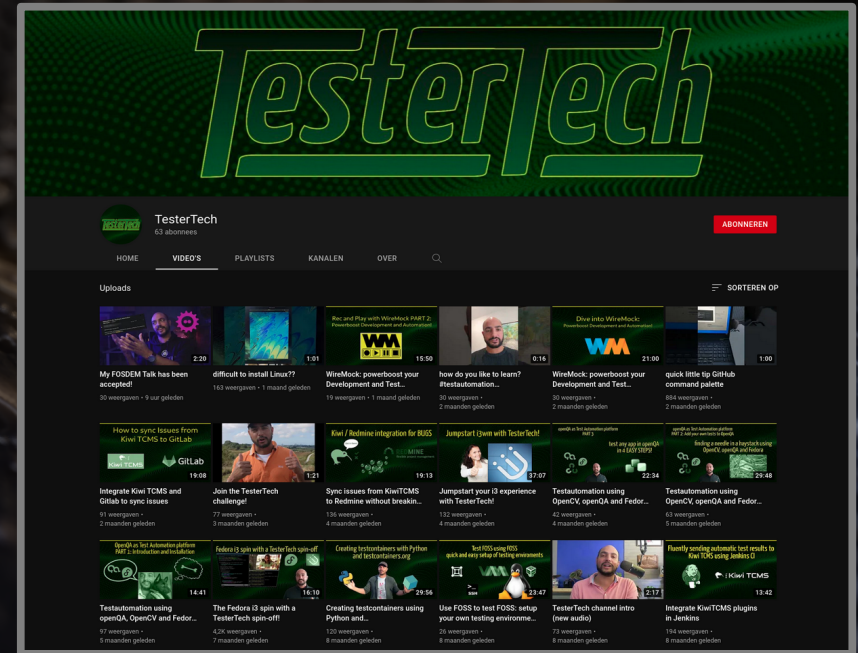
TesterTech

TesterTech
63 abonnees

ABONNEREN

HOME VIDEO'S PLAYLISTS KANALEN OVER

Uploads

SORTEREN OP

2:20
My FOSDEM Talk has been accepted!
30 weergaven • 9 uur geleden

1:01
difficult to install Linux??
163 weergaven • 1 maand geleden

Rec and Play with WireMock PART 2: Powerboost Development and Automation!
15:50
WireMock: powerboost your Development and Test...
19 weergaven • 1 maand geleden

0:16
how do you like to learn? #testautomation...
30 weergaven • 2 maanden geleden

Dive into WireMock: Powerboost Development and Automation!
21:00
WireMock: powerboost your Development and Test...
30 weergaven • 2 maanden geleden

1:00
quick little tip GitHub command palette
884 weergaven • 2 maanden geleden

How to sync Issues from Kiwi TCMS to GitLab
Kiwi TCMS GitLab
19:08
Integrate Kiwi TCMS and Gitlab to sync issues
91 weergaven • 2 maanden geleden

1:21
Join the TesterTech challenge!
77 weergaven • 3 maanden geleden

Kiwi / Redmine integration for BUGS
19:13
Sync issues from KiwiTCMS to Redmine without breakin...
136 weergaven • 4 maanden geleden

Jumpstart i3wm with TesterTech!
37:07
Jumpstart your i3 experience with TesterTech!
132 weergaven • 4 maanden geleden

openQA as Test Automation platform PART 3: test any app in openQA in 4 EASY STEPS!
22:34
Testautomation using OpenCV, openQA and Fedor...
42 weergaven • 4 maanden geleden

openQA as Test Automation platform PART 2: Add your own tests to OpenQA
finding a needle in a haystack using OpenCV, openQA and Fedora
29:48
Testautomation using OpenCV, openQA and Fedor...
63 weergaven • 5 maanden geleden

openQA as Test Automation platform PART 1: Introduction and Installation
14:41
Testautomation using openQA, OpenCV and Fedor...
97 weergaven • 5 maanden geleden

Fedora i3 spin with a TesterTech spin-off
16:10
The Fedora i3 spin with a TesterTech spin-off!
4,2K weergaven • 7 maanden geleden

Creating testcontainers with Python and testcontainers.org
29:56
Creating testcontainers using Python and...
120 weergaven • 8 maanden geleden

Test FOSS using FOSS quick and easy setup of testing environments
23:47
Use FOSS to test FOSS: setup your own testing environme...
26 weergaven • 8 maanden geleden

2:17
TesterTech channel intro (new audio)
73 weergaven • 8 maanden geleden

Fluently sending automatic test results to Kiwi TCMS using Jenkins CI
Kiwi TCMS
13:42
Integrate KiwiTCMS plugins in Jenkins
194 weergaven • 8 maanden geleden